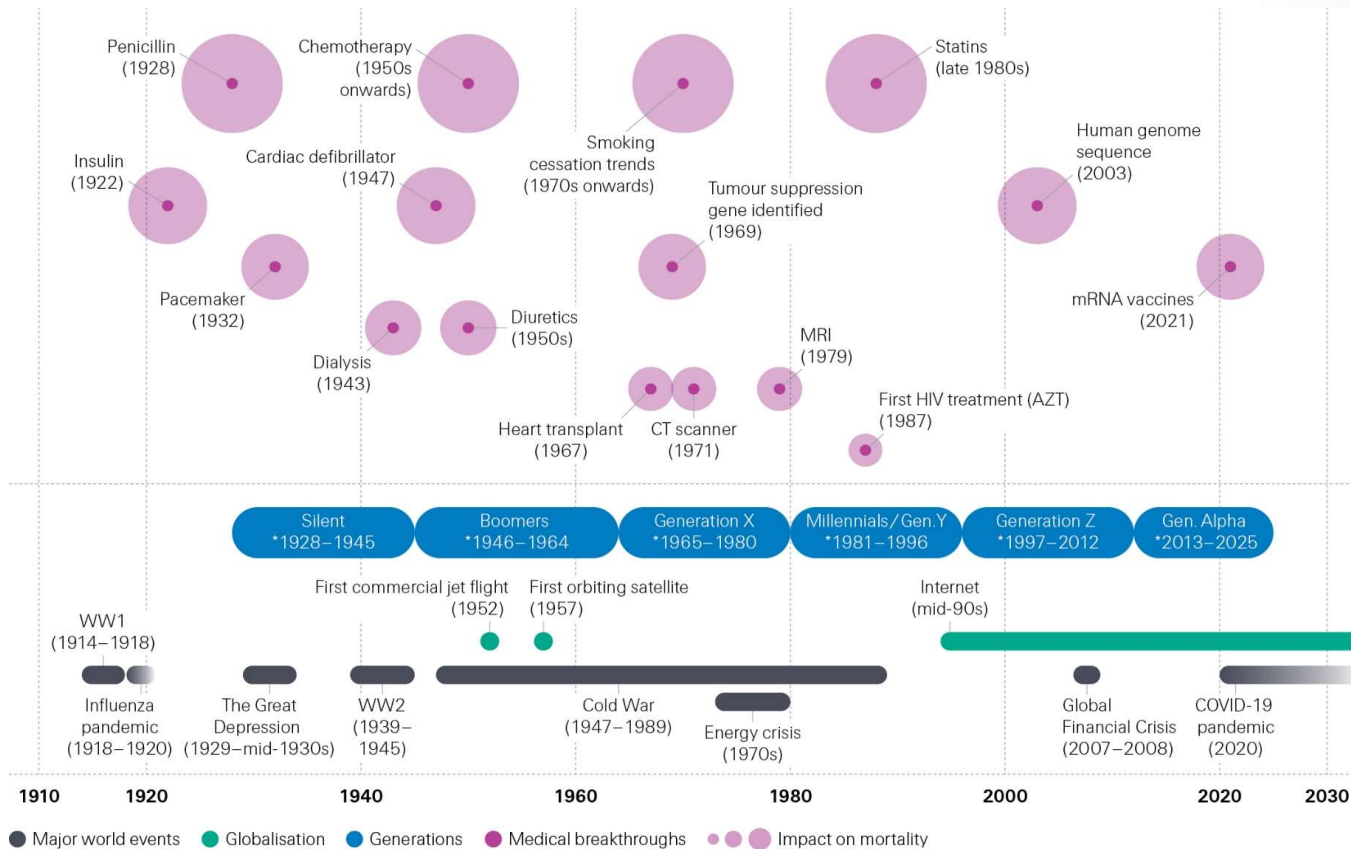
Penicillin (1928)

Chemotherapy (1950s onwards)

Smoking cessation trends (1970s onwards)

Statins (late 1980s)

Insulin (1922)

Cardiac defibrillator (1947)

Tumour suppression gene identified (1969)

Human genome sequence (2003)

Pacemaker (1932)

Dialysis (1943)

Diuretics (1950s)

MRI (1979)

mRNA vaccines (2021)

Heart transplant (1967)

CT scanner (1971)

First HIV treatment (AZT) (1987)

Silent *1928–1945

Boomers *1946–1964

Generation X *1965–1980

Millennials/Gen.Y *1981–1996

Generation Z *1997–2012

Gen. Alpha *2013–2025

WW1 (1914–1918)

First commercial jet flight (1952)

First orbiting satellite (1957)

Internet (mid-90s)

Influenza pandemic (1918–1920)

The Great Depression (1929–mid-1930s)

WW2 (1939–1945)

Cold War (1947–1989)

Energy crisis (1970s)

Global Financial Crisis (2007–2008)

COVID-19 pandemic (2020)

1910 1920 1940 1960 1980 2000 2020 2030

Major world events Globalisation Generations Medical breakthroughs Impact on mortality